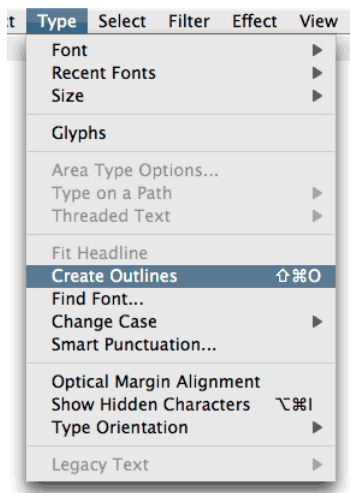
t Type Select Filter Effect View

Font
Recent Fonts
Size

Glyphs

Area Type Options...
Type on a Path
Threaded Text

Fit Headline
Create Outlines ⇧⌘O
Find Font...
Change Case
Smart Punctuation...

Optical Margin Alignment
Show Hidden Characters ⌥⌘I
Type Orientation

Legacy Text